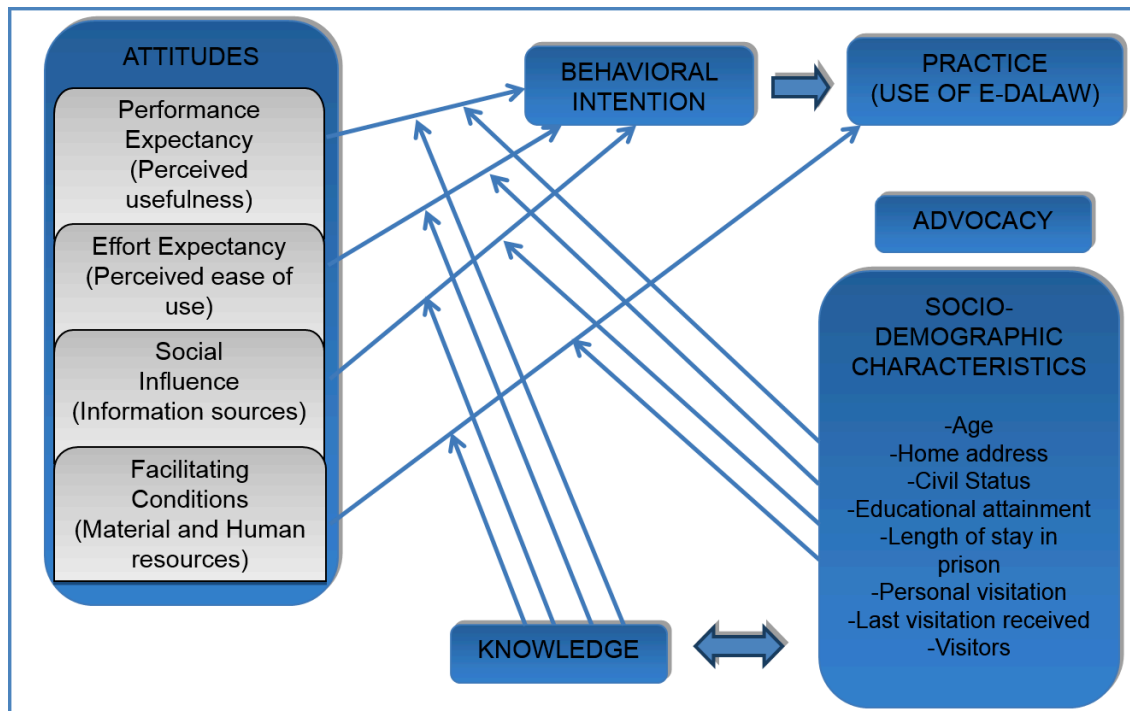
ATTITUDES

Performance Expectancy (Perceived usefulness)

Effort Expectancy (Perceived ease of use)

Social Influence (Information sources)

Facilitating Conditions (Material and Human resources)

BEHAVIORAL INTENTION

PRACTICE (USE OF E-DALAW)

ADVOCACY

SOCIO-DEMOGRAPHIC CHARACTERISTICS

-Age
-Home address
-Civil Status
-Educational attainment
-Length of stay in prison
-Personal visitation
-Last visitation received
-Visitors

KNOWLEDGE